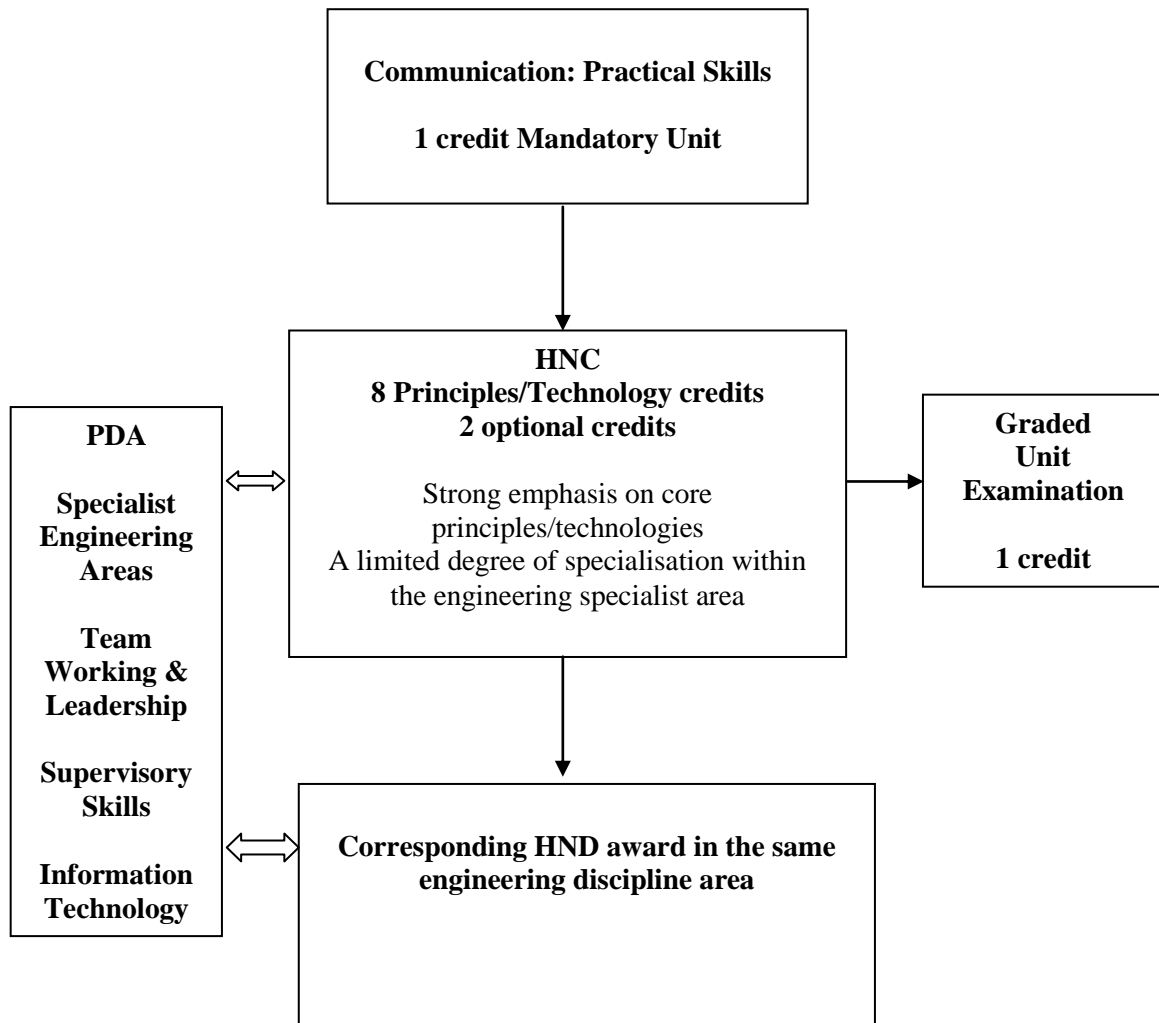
Communication: Practical Skills

1 credit Mandatory Unit

PDA

Specialist Engineering Areas

Team Working & Leadership

Supervisory Skills

Information Technology

HNC
8 Principles/Technology credits
2 optional credits

Strong emphasis on core principles/technologies
A limited degree of specialisation within the engineering specialist area

Graded Unit Examination

1 credit

Corresponding HND award in the same engineering discipline area